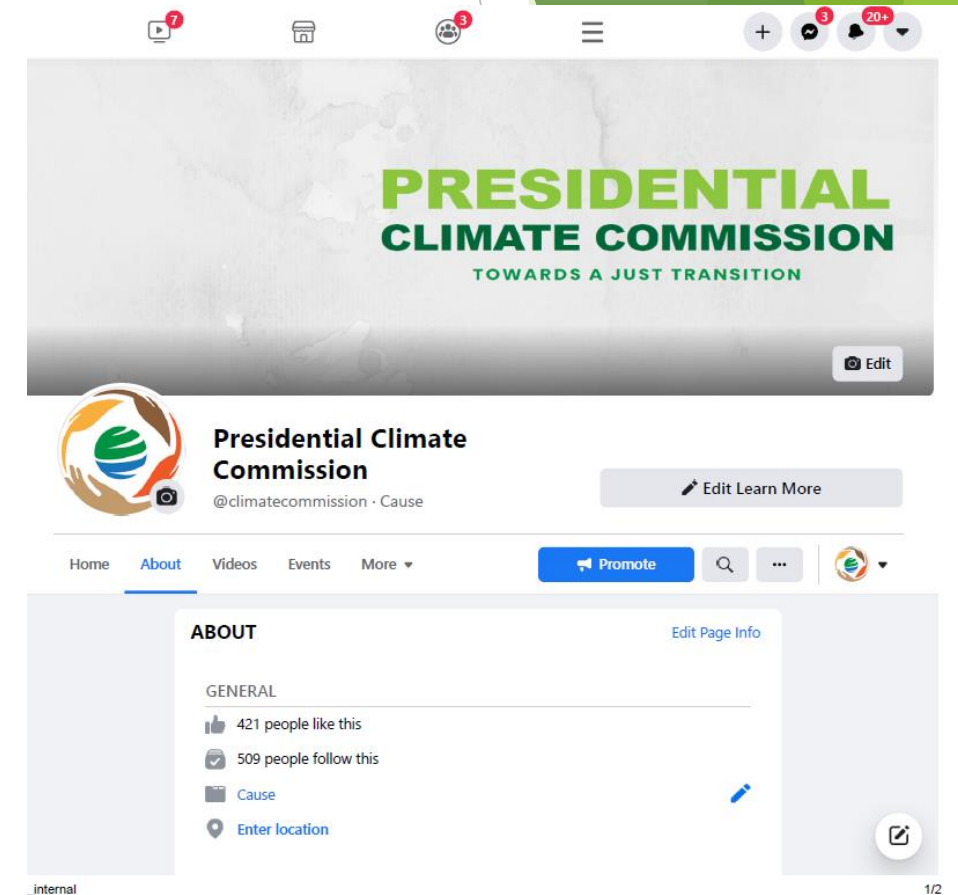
7 3 3 20+

PRESIDENTIAL
CLIMATE COMMISSION
TOWARDS A JUST TRANSITION

Edit

Presidential Climate Commission
@climatecommission · Cause

Edit Learn More

Home About Videos Events More

Promote

ABOUT

Edit Page Info

GENERAL

421 people like this

509 people follow this

Cause

Enter location

internal

1/2